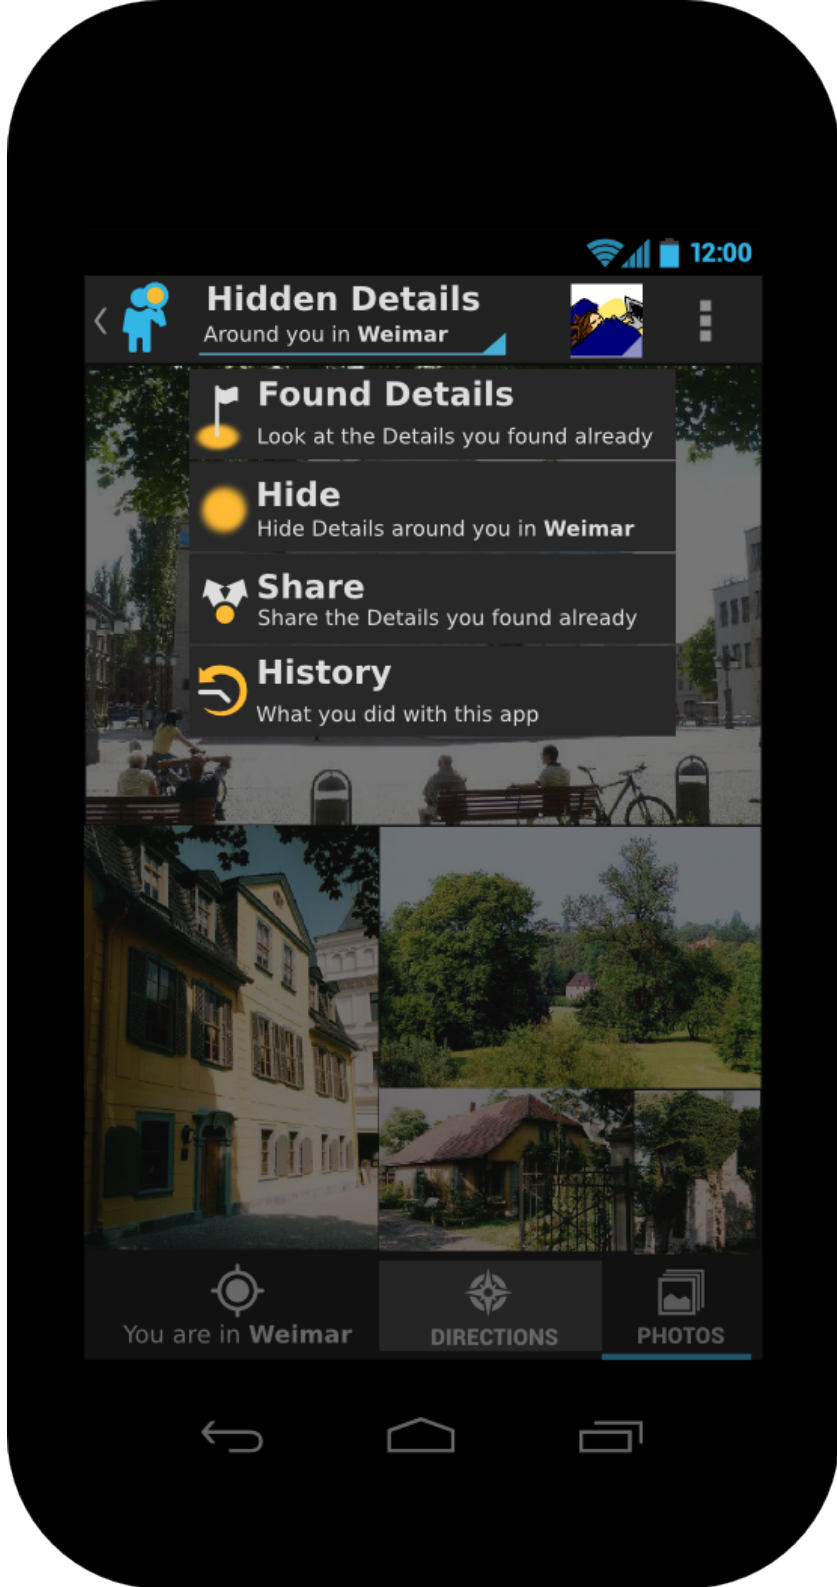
12:00

Hidden Details
Around you in Weimar

Found Details
Look at the Details you found already

Hide
Hide Details around you in Weimar

Share
Share the Details you found already

History
What you did with this app

You are in Weimar
DIRECTIONS
PHOTOS